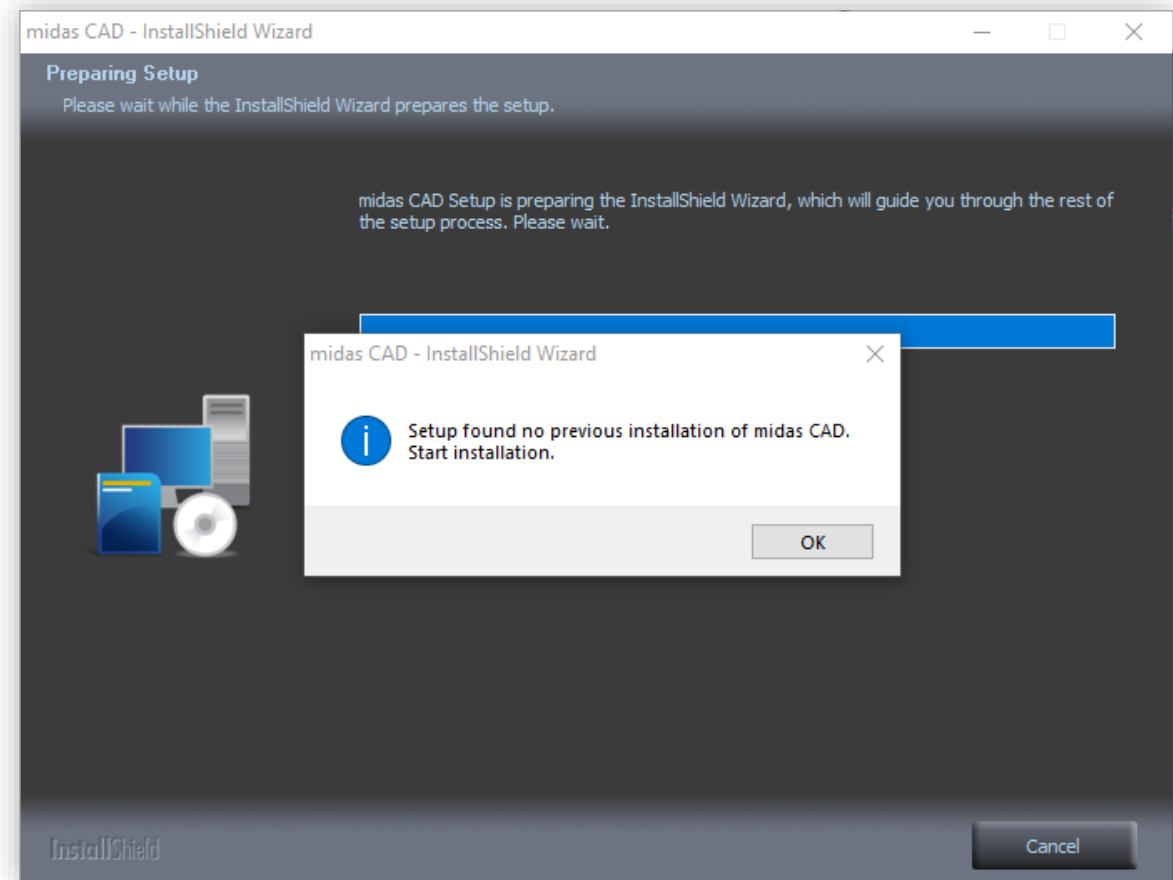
midas CAD - InstallShield Wizard

Preparing Setup
Please wait while the InstallShield Wizard prepares the setup.

midas CAD Setup is preparing the InstallShield Wizard, which will guide you through the rest of the setup process. Please wait.

midas CAD - InstallShield Wizard

Setup found no previous installation of midas CAD.
Start installation.

OK

InstallShield

Cancel